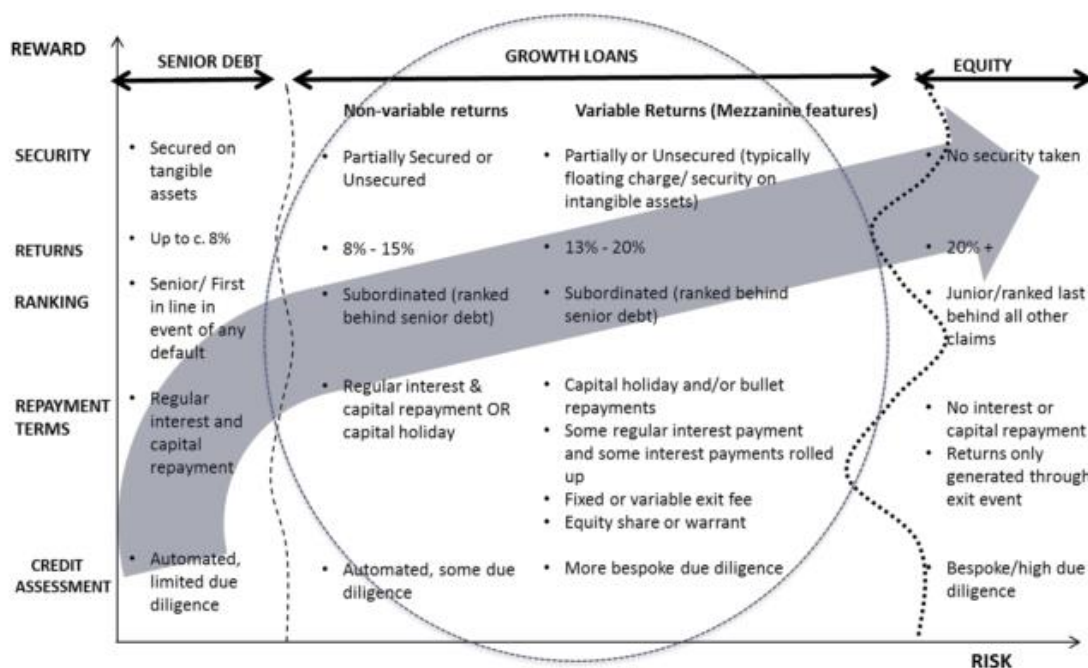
REWARD

SENIOR DEBT

GROWTH LOANS

EQUITY

Non-variable returns

Variable Returns (Mezzanine features)

SECURITY

• Secured on tangible assets

• Partially Secured or Unsecured

• Partially or Unsecured (typically floating charge/ security on intangible assets)

• No security taken

RETURNS

• Up to c. 8%

• 8% - 15%

• 13% - 20%

• 20% +

RANKING

• Senior/ First in line in event of any default

• Subordinated (ranked behind senior debt)

• Subordinated (ranked behind senior debt)

• Junior/ranked last behind all other claims

REPAYMENT TERMS

• Regular interest and capital repayment

• Regular interest & capital repayment OR capital holiday

• Capital holiday and/or bullet repayments
• Some regular interest payment and some interest payments rolled up
• Fixed or variable exit fee
• Equity share or warrant

• No interest or capital repayment
• Returns only generated through exit event

CREDIT ASSESSMENT

• Automated, limited due diligence

• Automated, some due diligence

• More bespoke due diligence

• Bespoke/high due diligence

RISK